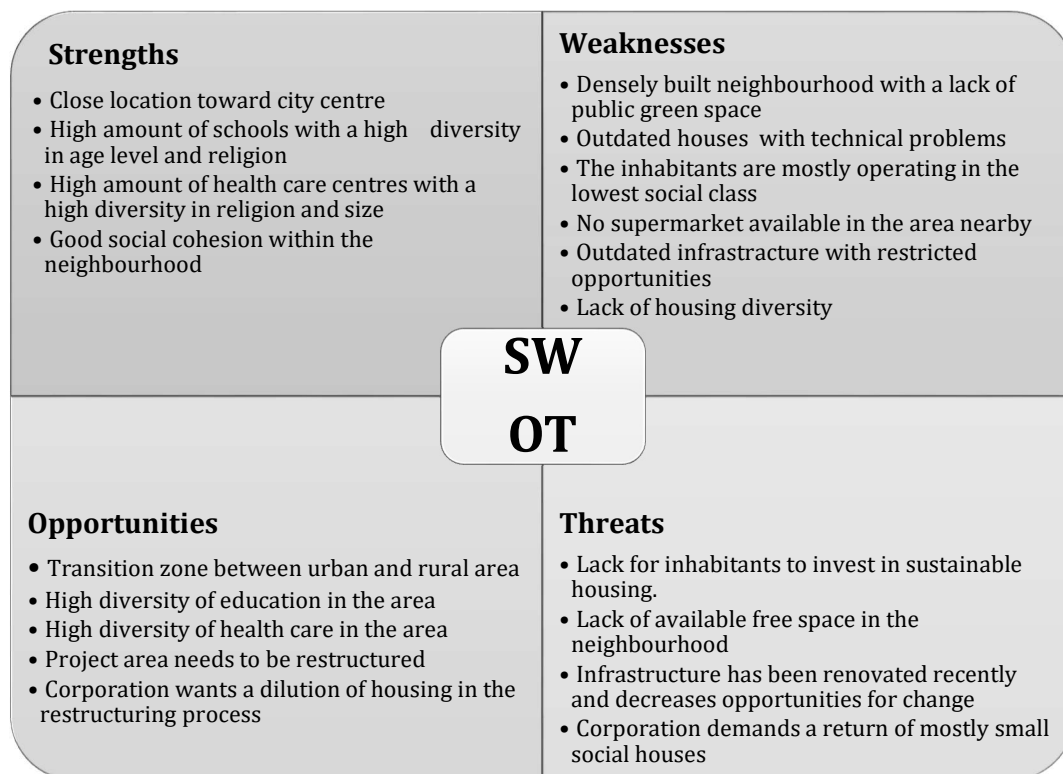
**Strengths**

- Close location toward city centre
- High amount of schools with a high diversity in age level and religion
- High amount of health care centres with a high diversity in religion and size
- Good social cohesion within the neighbourhood

**Weaknesses**

- Densely built neighbourhood with a lack of public green space
- Outdated houses with technical problems
- The inhabitants are mostly operating in the lowest social class
- No supermarket available in the area nearby
- Outdated infrastructure with restricted opportunities
- Lack of housing diversity

SW
OT

**Opportunities**

- Transition zone between urban and rural area
- High diversity of education in the area
- High diversity of health care in the area
- Project area needs to be restructured
- Corporation wants a dilution of housing in the restructuring process

**Threats**

- Lack for inhabitants to invest in sustainable housing.
- Lack of available free space in the neighbourhood
- Infrastructure has been renovated recently and decreases opportunities for change
- Corporation demands a return of mostly small social houses